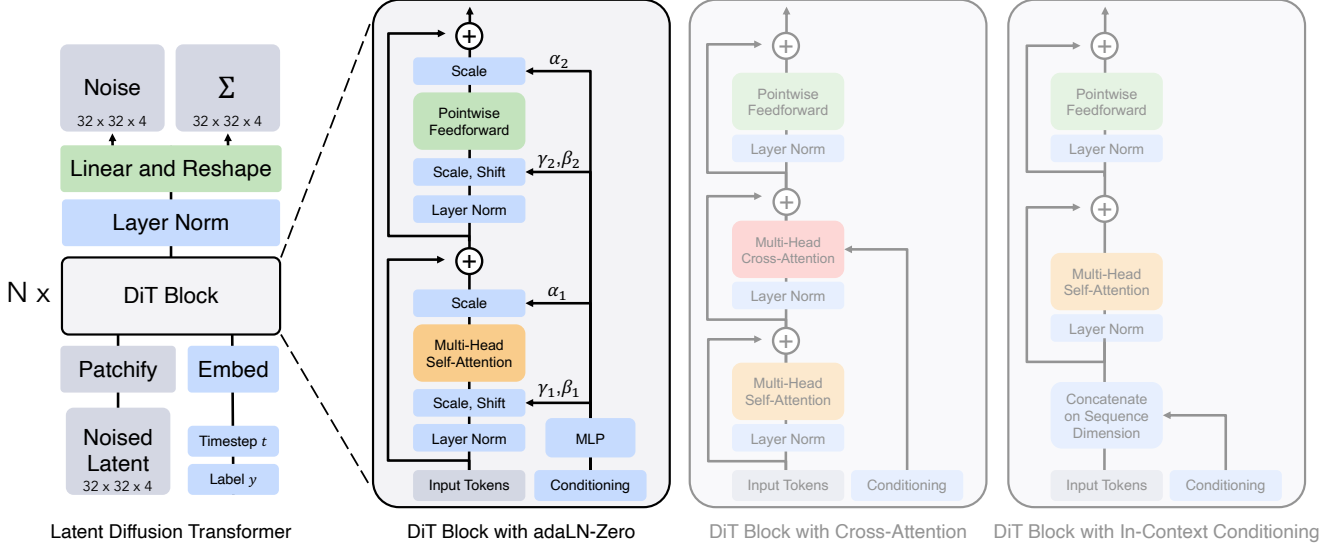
Noise
32 x 32 x 4

$\Sigma$
32 x 32 x 4

Linear and Reshape

Layer Norm

N x

DiT Block

Patchify

Embed

Noised Latent
32 x 32 x 4

Timestep $t$

Label $y$

Latent Diffusion Transformer

Scale

$\alpha_2$

Pointwise Feedforward

Scale, Shift

$\gamma_2, \beta_2$

Layer Norm

Scale

$\alpha_1$

Multi-Head Self-Attention

Scale, Shift

$\gamma_1, \beta_1$

Layer Norm

MLP

Input Tokens

Conditioning

DiT Block with adaLN-Zero

Pointwise Feedforward

Layer Norm

Multi-Head Cross-Attention

Layer Norm

Multi-Head Self-Attention

Layer Norm

Input Tokens

Conditioning

DiT Block with Cross-Attention

Pointwise Feedforward

Layer Norm

Multi-Head Self-Attention

Layer Norm

Concatenate on Sequence Dimension

Input Tokens

Conditioning

DiT Block with In-Context Conditioning